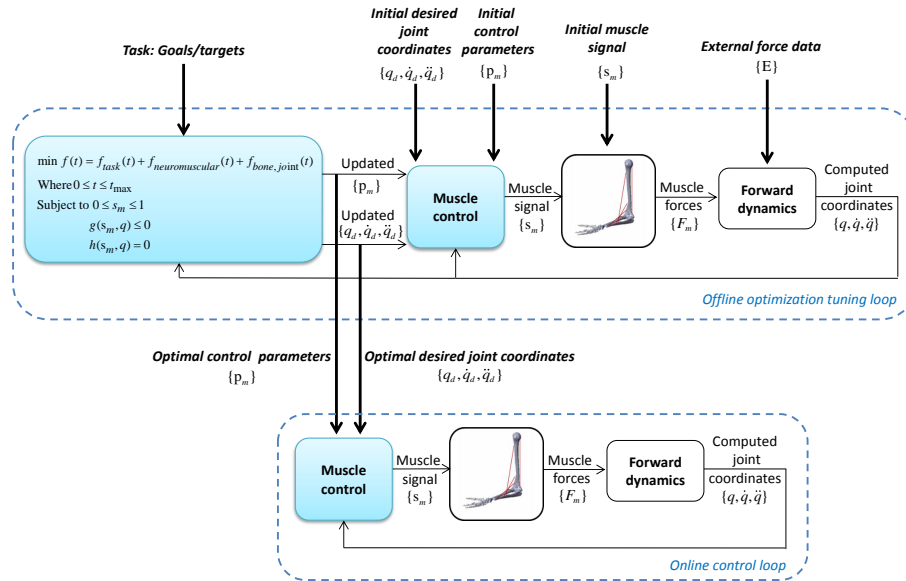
Task: Goals/targets

Initial desired joint coordinates
$\{q_d, \dot{q}_d, \ddot{q}_d\}$

Initial control parameters
$\{p_m\}$

Initial muscle signal
$\{s_m\}$

External force data
$\{E\}$

$\min f(t) = f_{task}(t) + f_{neuromuscular}(t) + f_{bone,joint}(t)$
Where $0 \le t \le t_{\max}$
Subject to $0 \le s_m \le 1$
$g(s_m, q) \le 0$
$h(s_m, q) = 0$

Updated
$\{p_m\}$

Updated
$\{q_d, \dot{q}_d, \ddot{q}_d\}$

Muscle control

Muscle signal
$\{s_m\}$

Muscle forces
$\{F_m\}$

Forward dynamics

Computed joint coordinates
$\{q, \dot{q}, \ddot{q}\}$

Offline optimization tuning loop

Optimal control parameters
$\{p_m\}$

Optimal desired joint coordinates
$\{q_d, \dot{q}_d, \ddot{q}_d\}$

Muscle control

Muscle signal
$\{s_m\}$

Muscle forces
$\{F_m\}$

Forward dynamics

Computed joint coordinates
$\{q, \dot{q}, \ddot{q}\}$

Online control loop